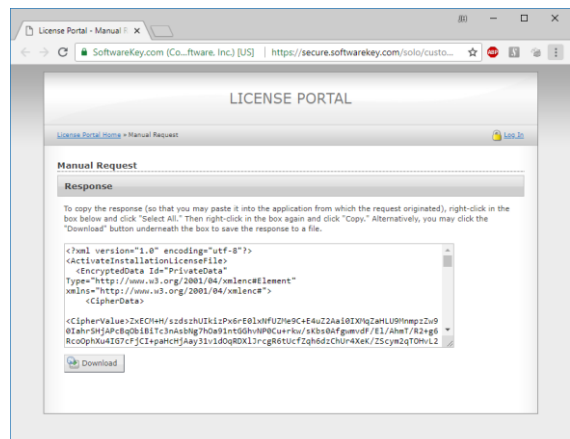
License Portal - Manual R ×

SoftwareKey.com (Co...ftware, Inc.) [US] | https://secure.softwarekey.com/solo/custo...

LICENSE PORTAL

License Portal Home » Manual Request

Log In

Manual Request

Response

To copy the response (so that you may paste it into the application from which the request originated), right-click in the box below and click "Select All." Then right-click in the box again and click "Copy." Alternatively, you may click the "Download" button underneath the box to save the response to a file.

<?xml version="1.0" encoding="utf-8"?>
<ActivateInstallationLicenseFile>
<EncryptedData Id="PrivateData"
Type="http://www.w3.org/2001/04/xmlenc#Element"
xmlns="http://www.w3.org/2001/04/xmlenc#">
<CipherData>

<CipherValue>ZxECM+H/szdszhUIkizPx6rE0lxNfUZMe9C+E4uZ2Aai0IXMqZeHLU9MnmpzZw9
0IahrSHjAPcBqObiBiTc3nAsbNg7hOa91ntGGhvNP0Cu+rw/sKbs0AfgwmvdF/El/AhmT/R2+g6
RcoOphXu4IG7cFjCI+paHcHjAay31v1dOqRDXlJrcgR6tUcfZqh6dzChUr4XeK/ZScym2qTOHvL2

Download